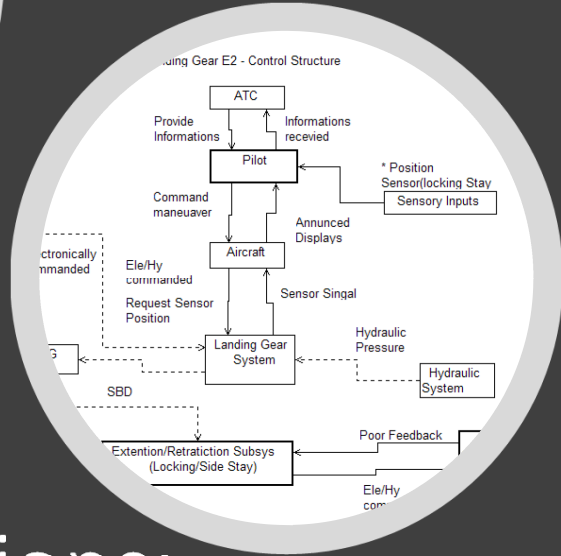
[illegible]ding Gear E2 - Control Structure

ATC

Provide Informations

Informations recevied

Pilot

* Position Sensor(locking Stay

Sensory Inputs

Command maneuaver

Annunced Displays

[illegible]ctronically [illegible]mmanded

Ele/Hy commanded

Aircraft

Request Sensor Position

Sensor Singal

Hydraulic Pressure

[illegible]G

Landing Gear System

Hydraulic System

SBD

Poor Feedback

Extention/Retractiction Subsys (Locking/Side Stay)

Ele/Hy com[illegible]